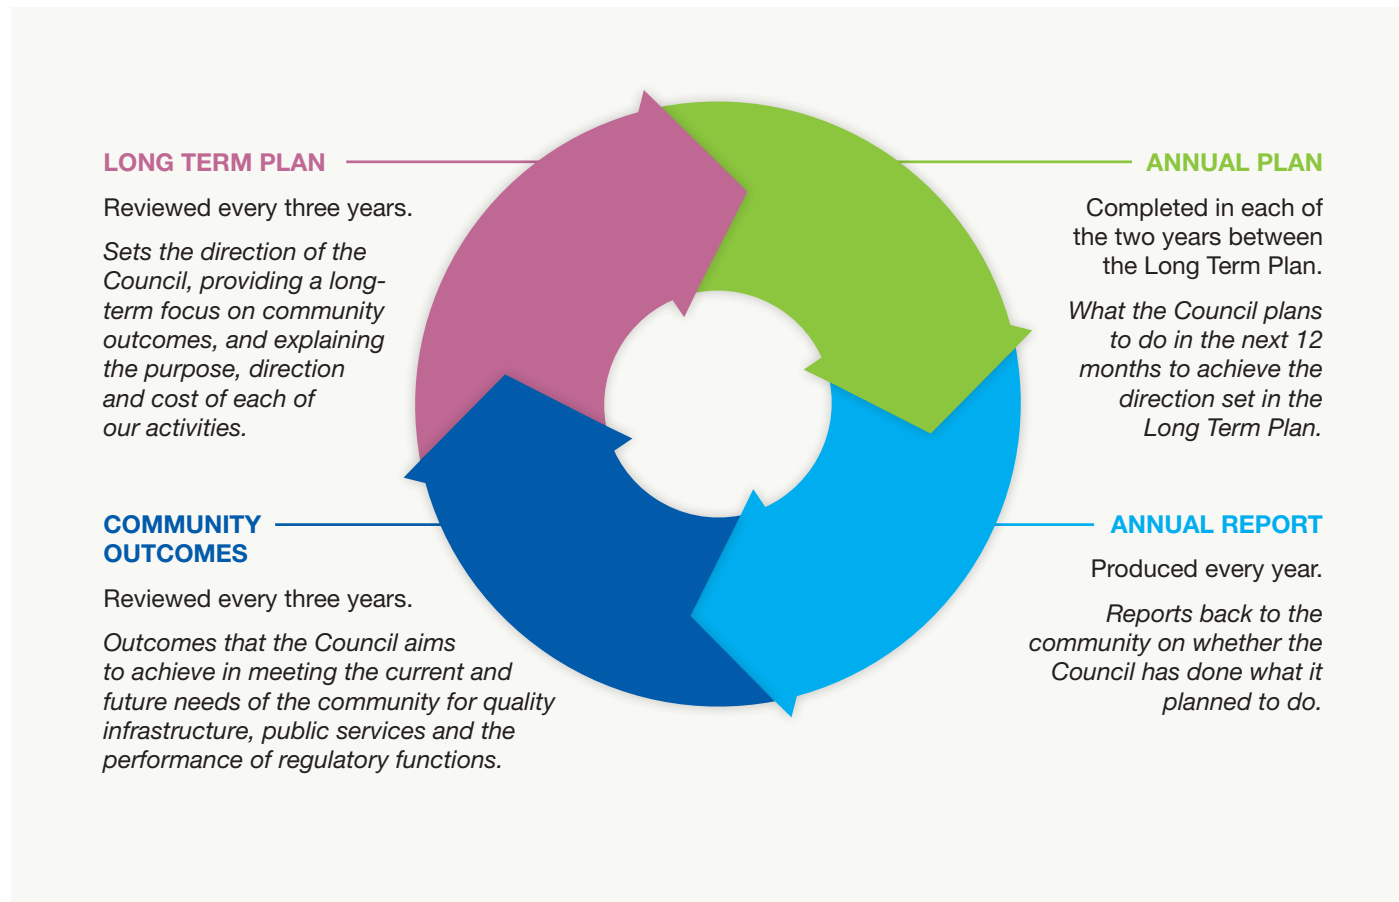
LONG TERM PLAN

Reviewed every three years.

*Sets the direction of the Council, providing a long-term focus on community outcomes, and explaining the purpose, direction and cost of each of our activities.*

ANNUAL PLAN

Completed in each of the two years between the Long Term Plan.

*What the Council plans to do in the next 12 months to achieve the direction set in the Long Term Plan.*

COMMUNITY OUTCOMES

Reviewed every three years.

*Outcomes that the Council aims to achieve in meeting the current and future needs of the community for quality infrastructure, public services and the performance of regulatory functions.*

ANNUAL REPORT

Produced every year.

*Reports back to the community on whether the Council has done what it planned to do.*